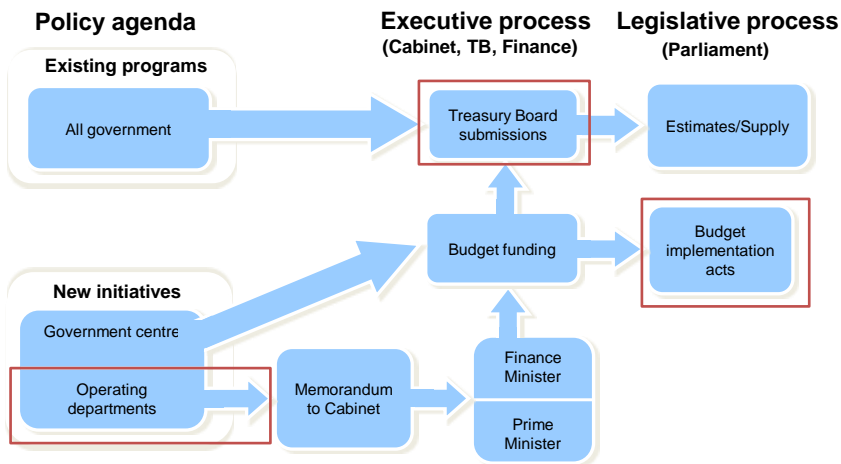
Policy agenda

Executive process
(Cabinet, TB, Finance)

Legislative process
(Parliament)

Existing programs

All government

Treasury Board submissions

Estimates/Supply

Budget funding

Budget implementation acts

New initiatives

Government centre

Operating departments

Memorandum to Cabinet

Finance Minister

Prime Minister